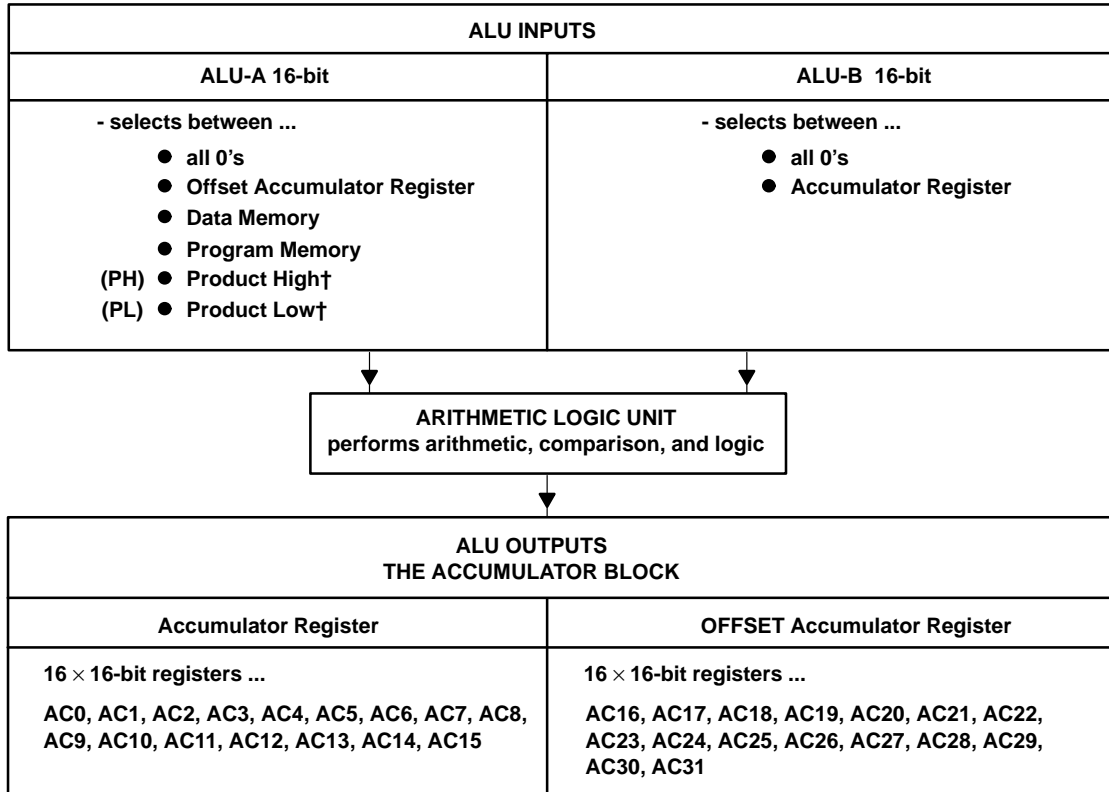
ALU INPUTS

ALU-A 16-bit

- selects between ...
● all 0's
● Offset Accumulator Register
● Data Memory
● Program Memory
(PH) ● Product High†
(PL) ● Product Low†

ALU-B 16-bit

- selects between ...
● all 0's
● Accumulator Register

ARITHMETIC LOGIC UNIT
performs arithmetic, comparison, and logic

ALU OUTPUTS
THE ACCUMULATOR BLOCK

Accumulator Register

$16 \times$ 16-bit registers ...

AC0, AC1, AC2, AC3, AC4, AC5, AC6, AC7, AC8, AC9, AC10, AC11, AC12, AC13, AC14, AC15

OFFSET Accumulator Register

$16 \times$ 16-bit registers ...

AC16, AC17, AC18, AC19, AC20, AC21, AC22, AC23, AC24, AC25, AC26, AC27, AC28, AC29, AC30, AC31